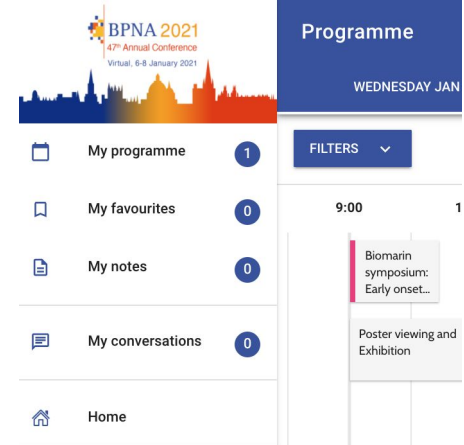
BPNA 2021
47th Annual Conference
Virtual, 6-8 January 2021

My programme 1
My favourites 0
My notes 0
My conversations 0
Home

Programme

WEDNESDAY JAN

FILTERS

9:00

Biomarin symposium: Early onset...

Poster viewing and Exhibition